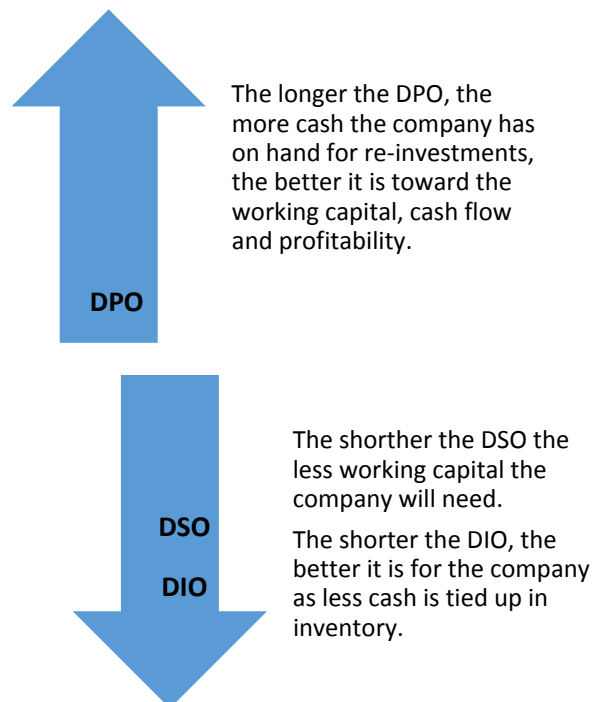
The longer the DPO, the more cash the company has on hand for re-investments, the better it is toward the working capital, cash flow and profitability.

DPO

DSO

DIO

The shorther the DSO the less working capital the company will need.

The shorter the DIO, the better it is for the company as less cash is tied up in inventory.